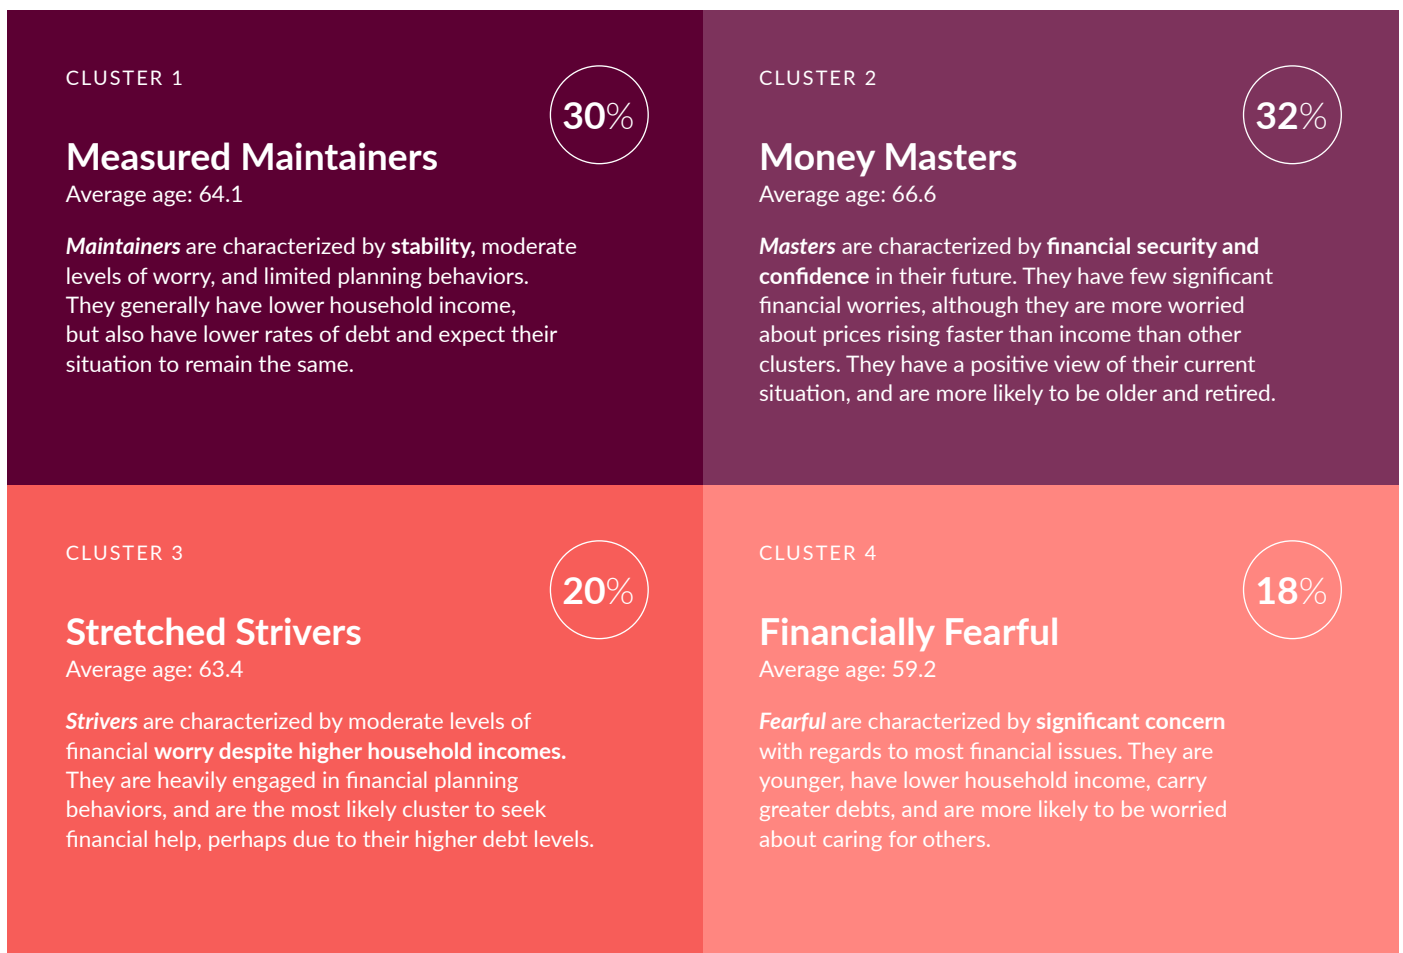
CLUSTER 1

30%

Measured Maintainers
Average age: 64.1

Maintainers are characterized by stability, moderate levels of worry, and limited planning behaviors. They generally have lower household income, but also have lower rates of debt and expect their situation to remain the same.

CLUSTER 2

32%

Money Masters
Average age: 66.6

Masters are characterized by financial security and confidence in their future. They have few significant financial worries, although they are more worried about prices rising faster than income than other clusters. They have a positive view of their current situation, and are more likely to be older and retired.

CLUSTER 3

20%

Stretched Strivers
Average age: 63.4

Strivers are characterized by moderate levels of financial worry despite higher household incomes. They are heavily engaged in financial planning behaviors, and are the most likely cluster to seek financial help, perhaps due to their higher debt levels.

CLUSTER 4

18%

Financially Fearful
Average age: 59.2

Fearful are characterized by significant concern with regards to most financial issues. They are younger, have lower household income, carry greater debts, and are more likely to be worried about caring for others.